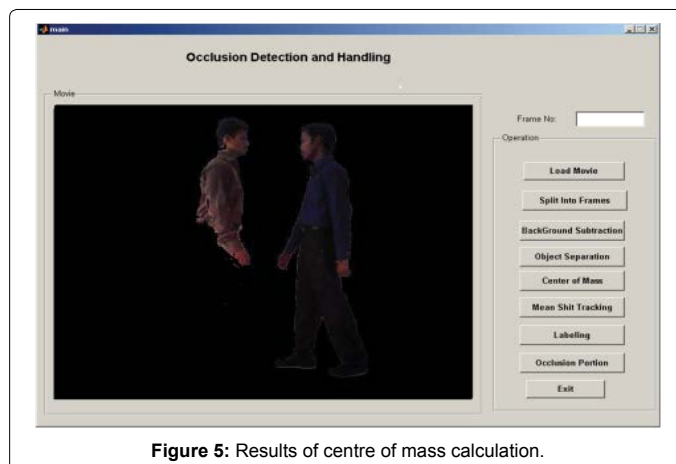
main

Occlusion Detection and Handling

Movie

Frame No:

Operation

Load Movie

Split Into Frames

BackGround Subtraction

Object Separation

Center of Mass

Mean Shit Tracking

Labeling

Occlusion Portion

Exit

**Figure 5:** Results of centre of mass calculation.